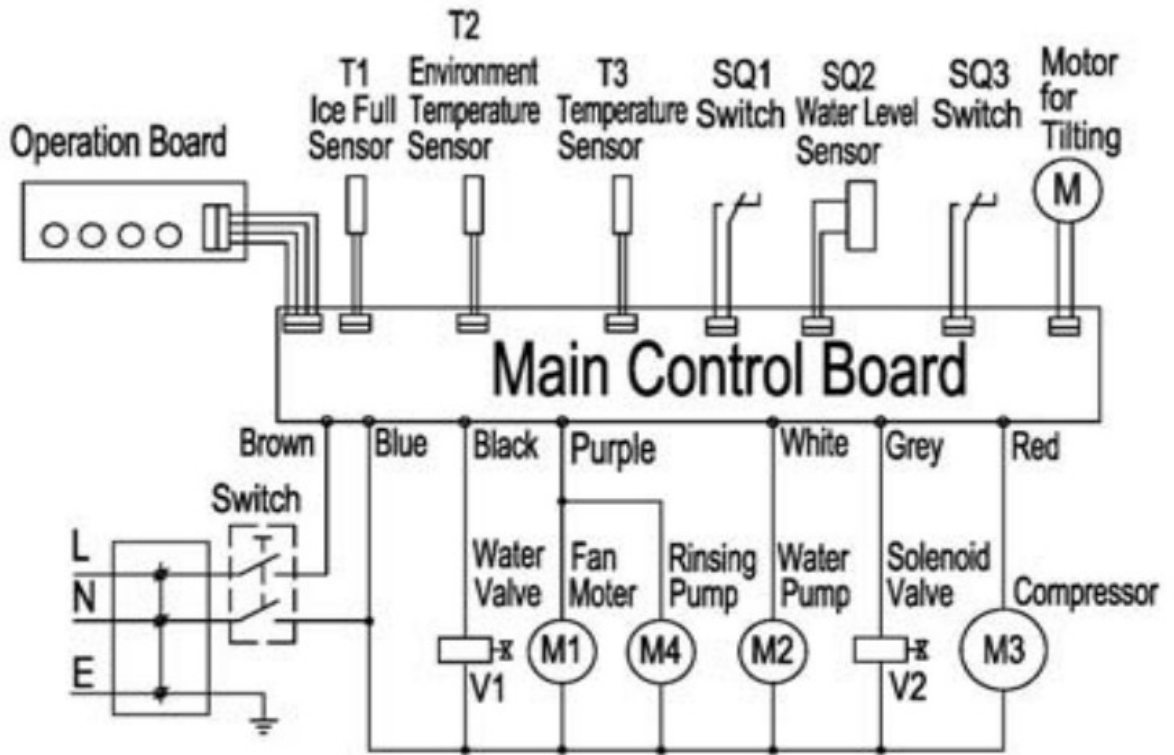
Operation Board

T1 Ice Full Sensor

T2 Environment Temperature Sensor

T3 Temperature Sensor

SQ1 Switch

SQ2 Water Level Sensor

SQ3 Switch

Motor for Tilting

M

Main Control Board

Brown

Blue

Black

Purple

White

Grey

Red

Switch

L

N

E

Water Valve

Fan Moter

Rinsing Pump

Water Pump

Solenoid Valve

Compressor

V1

M1

M4

M2

V2

M3